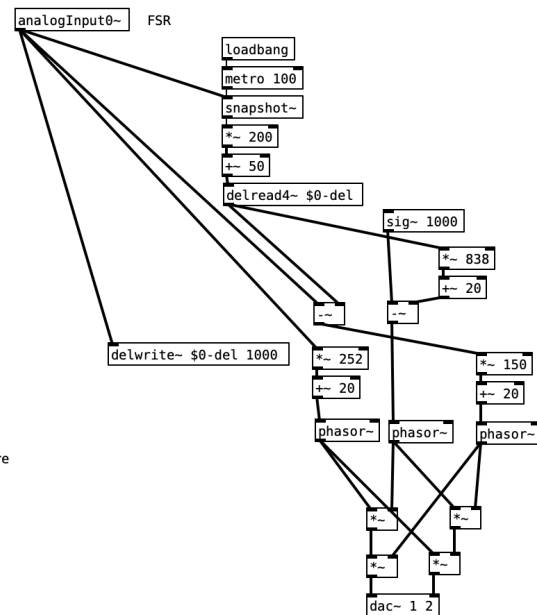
analogInput0~ FSR

loadbang

metro 100

snapshot~

*~ 200

+~ 50

delread4~ $0-del

sig~ 1000

*~ 838

+~ 20

-~

-~

delwrite~ $0-del 1000

*~ 252

+~ 20

*~ 150

+~ 20

phasor~

phasor~

phasor~

re

*~

*~

*~

*~

dac~ 1 2